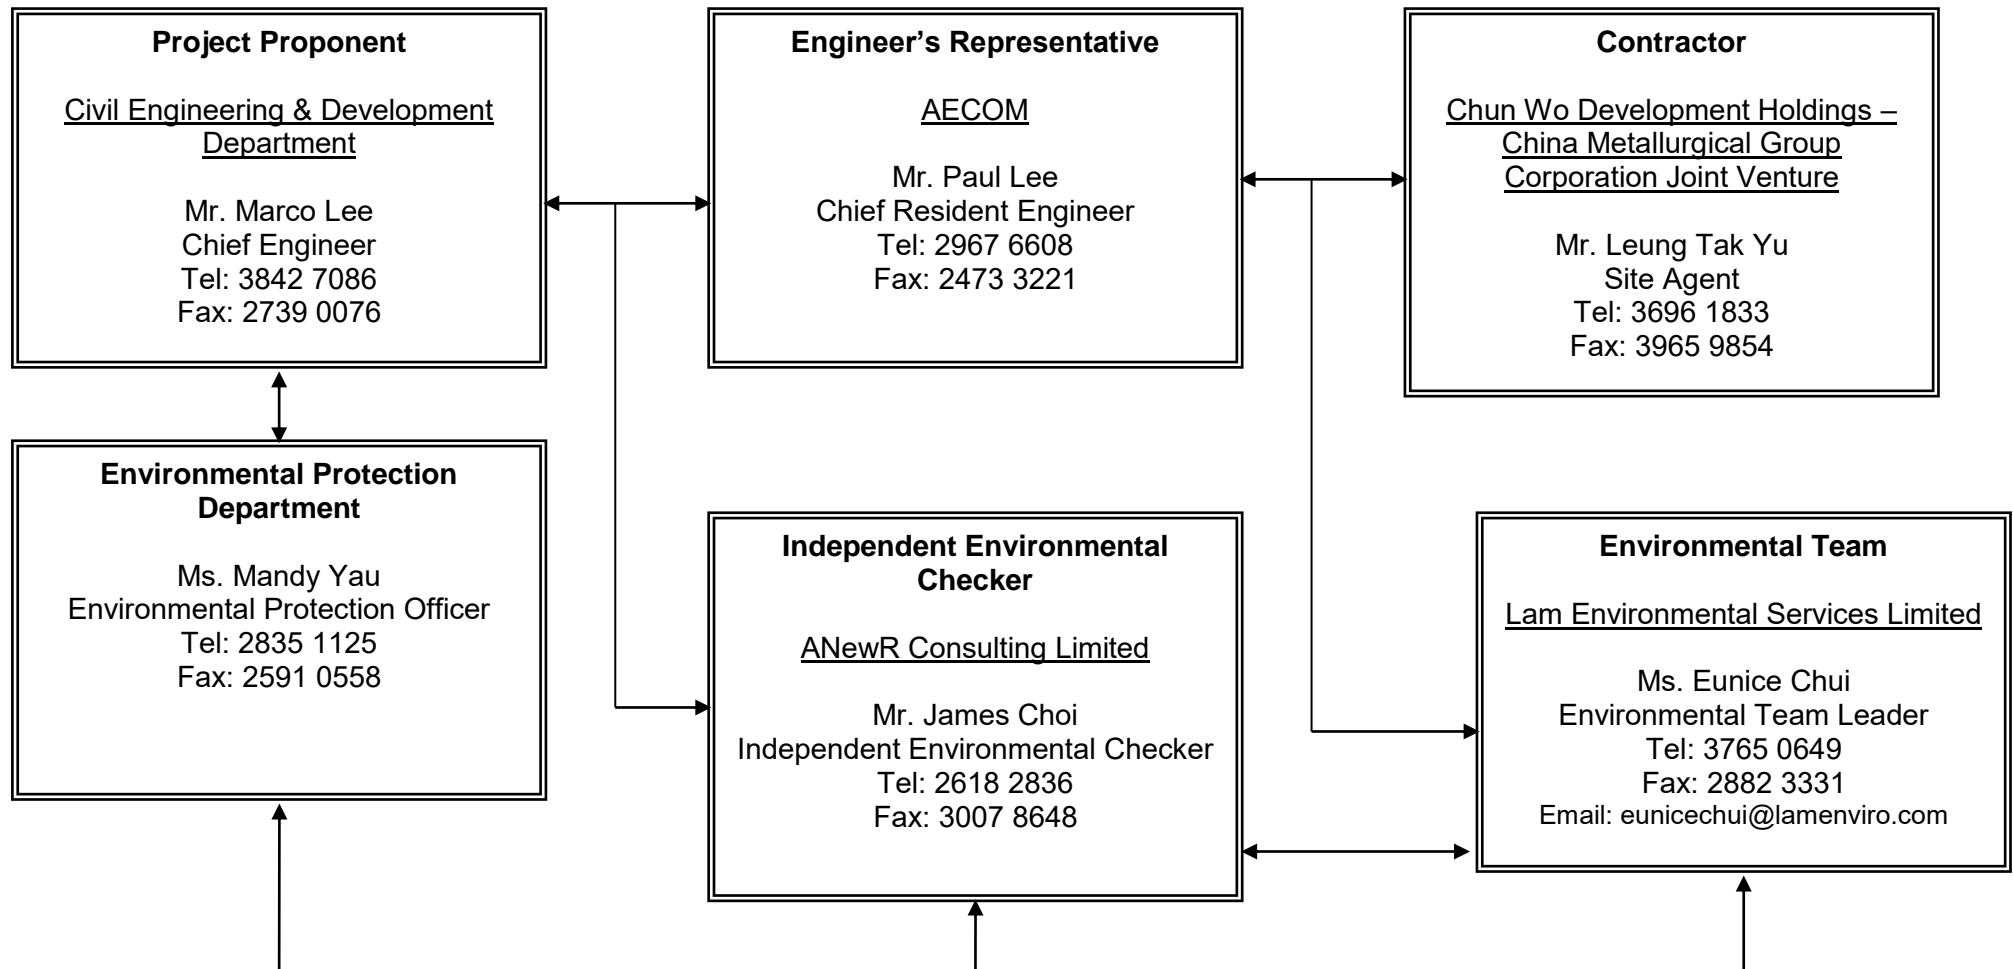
**Project Proponent**

Civil Engineering & Development Department

Mr. Marco Lee
Chief Engineer
Tel: 3842 7086
Fax: 2739 0076

**Engineer's Representative**

AECOM

Mr. Paul Lee
Chief Resident Engineer
Tel: 2967 6608
Fax: 2473 3221

**Contractor**

Chun Wo Development Holdings – China Metallurgical Group Corporation Joint Venture

Mr. Leung Tak Yu
Site Agent
Tel: 3696 1833
Fax: 3965 9854

**Environmental Protection Department**

Ms. Mandy Yau
Environmental Protection Officer
Tel: 2835 1125
Fax: 2591 0558

**Independent Environmental Checker**

ANewR Consulting Limited

Mr. James Choi
Independent Environmental Checker
Tel: 2618 2836
Fax: 3007 8648

**Environmental Team**

Lam Environmental Services Limited

Ms. Eunice Chui
Environmental Team Leader
Tel: 3765 0649
Fax: 2882 3331
Email: eunicechui@lamenviro.com